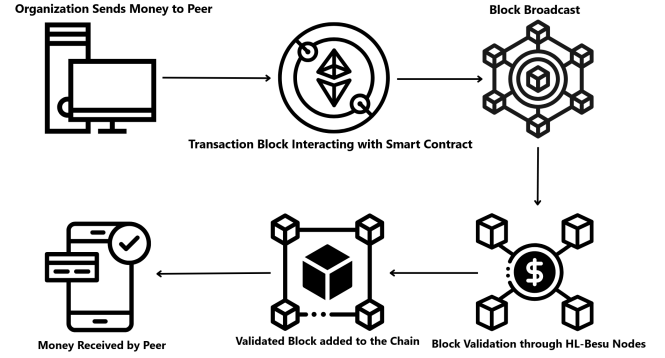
Organization Sends Money to Peer

Block Broadcast

Transaction Block Interacting with Smart Contract

Money Received by Peer

Validated Block added to the Chain

Block Validation through HL-Besu Nodes